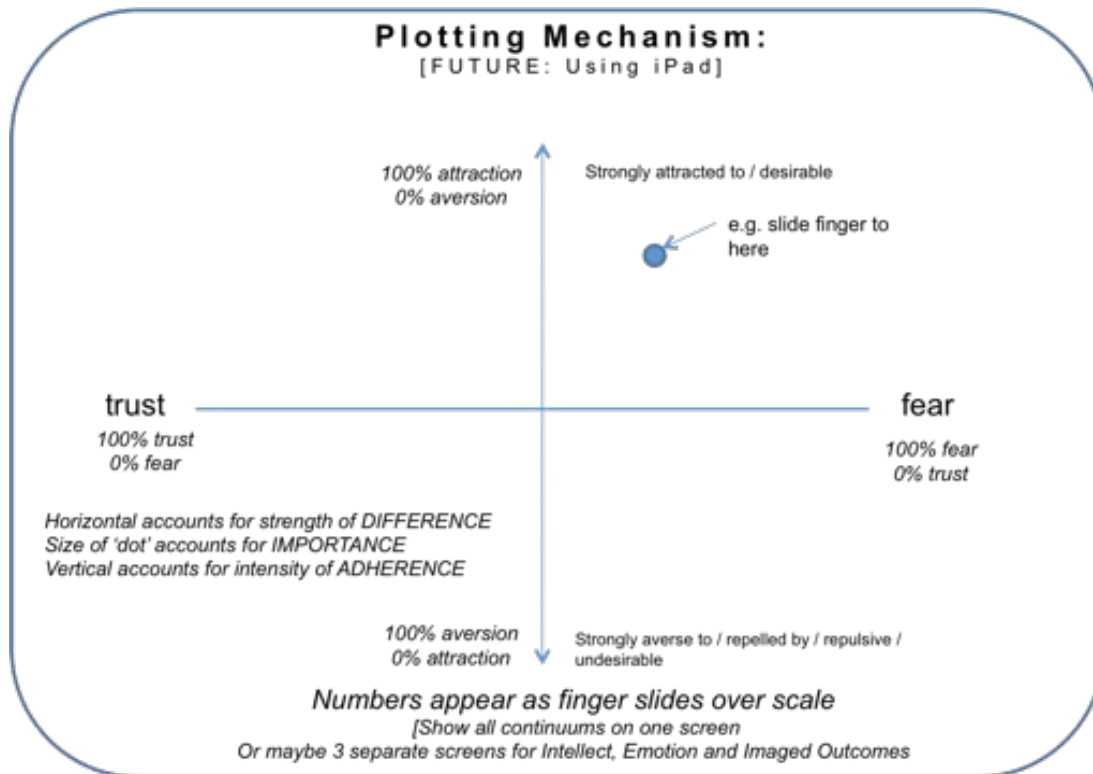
Plotting Mechanism:
[FUTURE: Using iPad]

100% attraction
0% aversion

Strongly attracted to / desirable

e.g. slide finger to here

trust

100% trust
0% fear

fear

100% fear
0% trust

Horizontal accounts for strength of DIFFERENCE
Size of 'dot' accounts for IMPORTANCE
Vertical accounts for intensity of ADHERENCE

100% aversion
0% attraction

Strongly averse to / repelled by / repulsive / undesirable

Numbers appear as finger slides over scale
[Show all continuums on one screen
Or maybe 3 separate screens for Intellect, Emotion and Imaged Outcomes